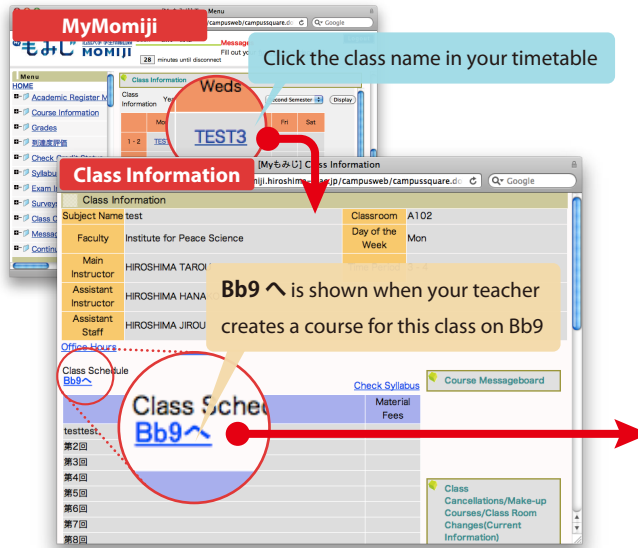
MyMomiji

Menu

/campusweb/campussquare.do

Google

もみじ MOMIJI

Message

Fill out

28 minutes until disconnect

Click the class name in your timetable

Menu

HOME

Academic Register M

Course Information

Grades

到達度評価

Check Credit Status

Syllabus

Exam I

Survey

Class C

Messag

Continu

Class Information

Class Information

Weds

Second Semester

Display

Mo

Fri

Sat

1 - 2

TEST3

[Myもみじ] Class Information

miji.hiroshima-u.ac.jp/campusweb/campussquare.do

Google

Class Information

Class Information

| Subject Name | test | Classroom | A102 |
|---|---|---|---|
| Faculty | Institute for Peace Science | Day of the Week | Mon |
| Main Instructor | HIROSHIMA TAROU | | |
| Assistant Instructor | HIROSHIMA HANA | | |
| Assistant Staff | HIROSHIMA JIROU | | |

Bb9 へ is shown when your teacher creates a course for this class on Bb9

Office Hours

Class Schedule

Bb9へ

Check Syllabus

Course Messageboard

Class Sche

Bb9へ

Material Fees

testtest

第2回

第3回

第4回

第5回

第6回

第7回

第8回

Class Cancellations/Make-up Courses/Class Room Changes(Current Information)